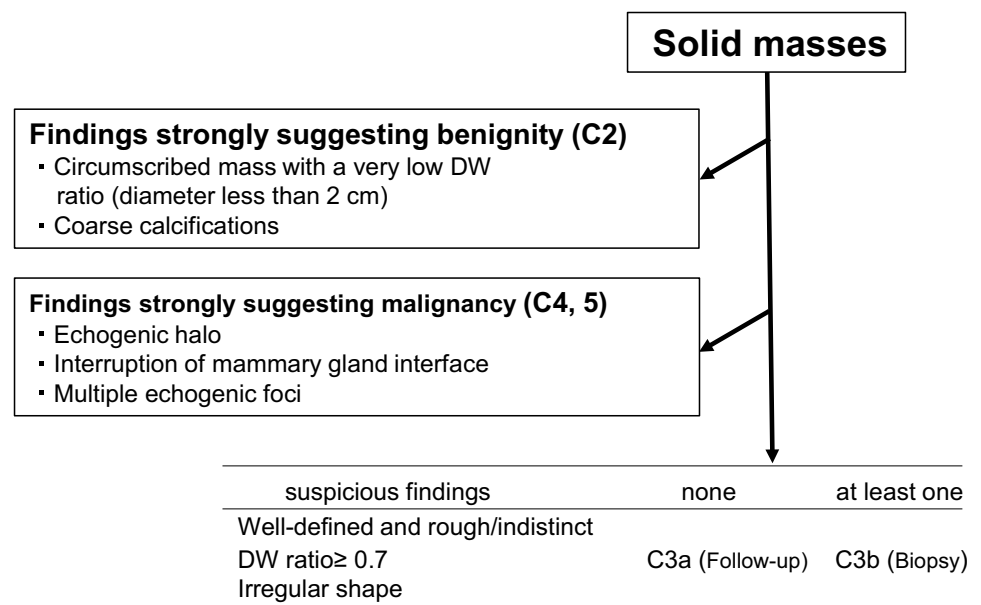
Solid masses

Findings strongly suggesting benignity (C2)
・Circumscribed mass with a very low DW ratio (diameter less than 2 cm)
・Coarse calcifications

Findings strongly suggesting malignancy (C4, 5)
・Echogenic halo
・Interruption of mammary gland interface
・Multiple echogenic foci

| suspicious findings | none | at least one |
|---|---|---|
| Well-defined and rough/indistinct<br>DW ratio≥ 0.7<br>Irregular shape | C3a (Follow-up) | C3b (Biopsy) |